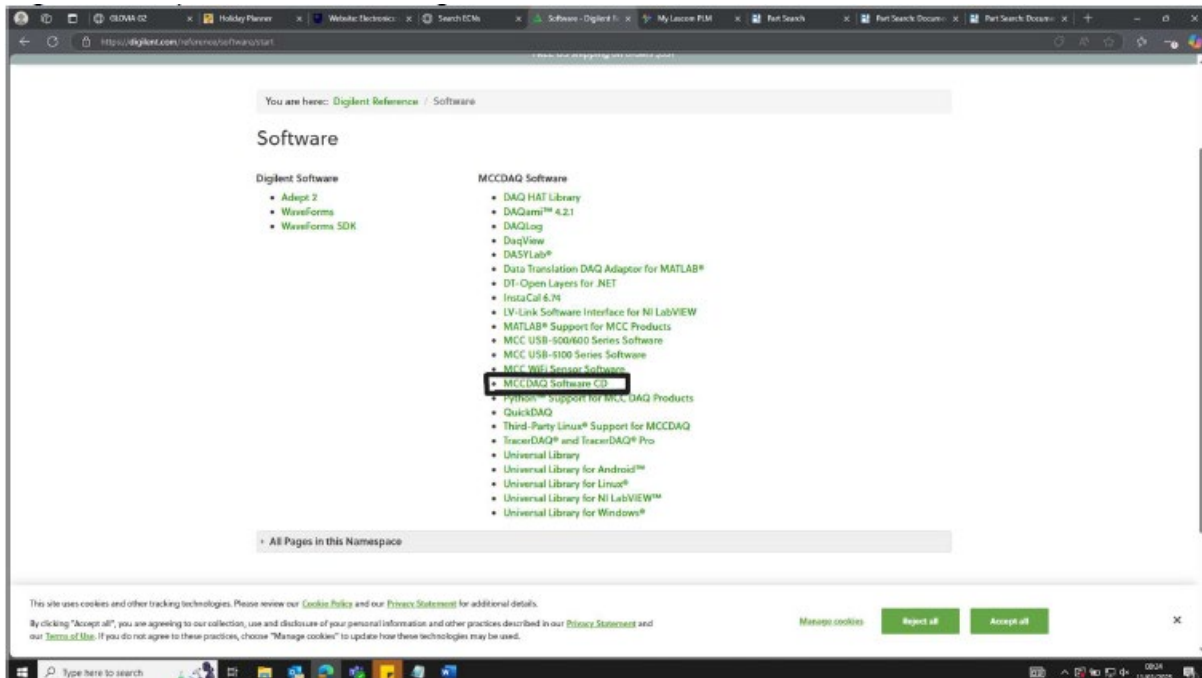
GLOVIA G2 | Holiday Planner | Website: Electronics | Search ECNs | Software - Digilent | My Lascom PLM | Part Search | Part Search: Document | Part Search: Document

https://digilent.com/reference/software/start

You are here: Digilent Reference / Software

Software

Digilent Software
- Adept 2
- WaveForms
- WaveForms SDK

MCCDAQ Software
- DAQ HAT Library
- DAQami™ 4.2.1
- DAQLog
- DaqView
- DASYLab®
- Data Translation DAQ Adaptor for MATLAB®
- DT-Open Layers for .NET
- InstaCal 6.74
- LV-Link Software Interface for NI LabVIEW
- MATLAB® Support for MCC Products
- MCC USB-500/600 Series Software
- MCC USB-5100 Series Software
- MCC WiFi Sensor Software
- MCCDAQ Software CD
- Python™ Support for MCC DAQ Products
- QuickDAQ
- Third-Party Linux® Support for MCCDAQ
- TracerDAQ® and TracerDAQ® Pro
- Universal Library
- Universal Library for Android™
- Universal Library for Linux®
- Universal Library for NI LabVIEW™
- Universal Library for Windows®

All Pages in this Namespace

This site uses cookies and other tracking technologies. Please review our Cookie Policy and our Privacy Statement for additional details.
By clicking "Accept all", you are agreeing to our collection, use and disclosure of your personal information and other practices described in our Privacy Statement and our Terms of Use. If you do not agree to these practices, choose "Manage cookies" to update how these technologies may be used.

Manage cookies | Reject all | Accept all

Type here to search

08:24